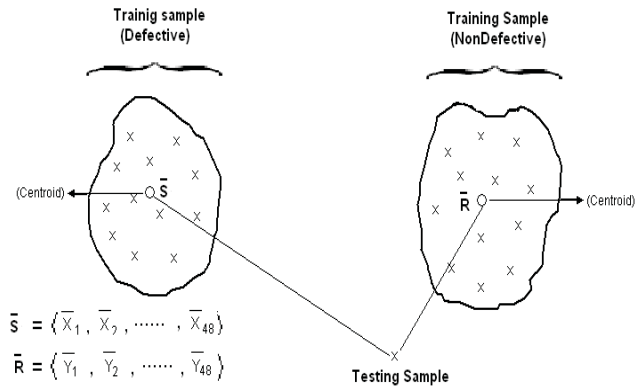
Trainig sample
(Defective)

Training Sample
(NonDefective)

(Centroid)

$\bar{S}$

$\bar{R}$

(Centroid)

$\bar{S} = \{ \bar{X}_1 , \bar{X}_2 , \cdots , \bar{X}_{48} \}$

$\bar{R} = \{ \bar{Y}_1 , \bar{Y}_2 , \cdots , \bar{Y}_{48} \}$

Testing Sample